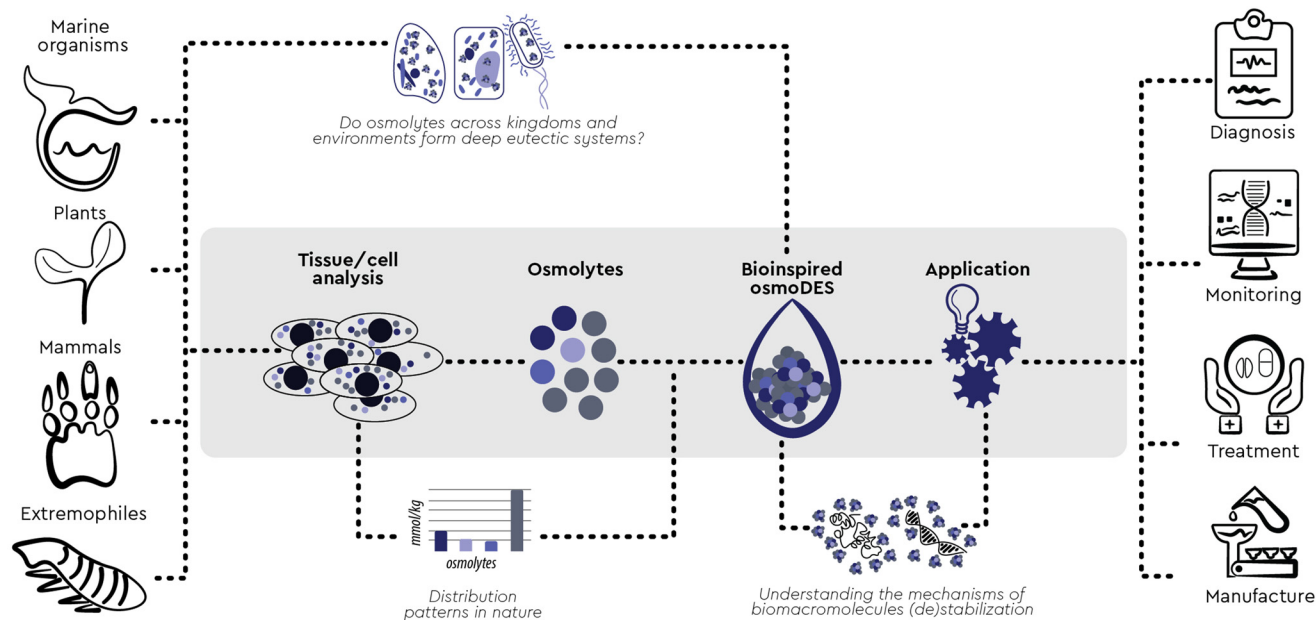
Marine organisms

Plants

Mammals

Extremophiles

Do osmolytes across kingdoms and environments form deep eutectic systems?

Tissue/cell analysis

Osmolytes

Bioinspired osmoDES

Application

mmol/kg

osmolytes

Distribution patterns in nature

Understanding the mechanisms of biomacromolecules (de)stabilization

Diagnosis

Monitoring

Treatment

Manufacture